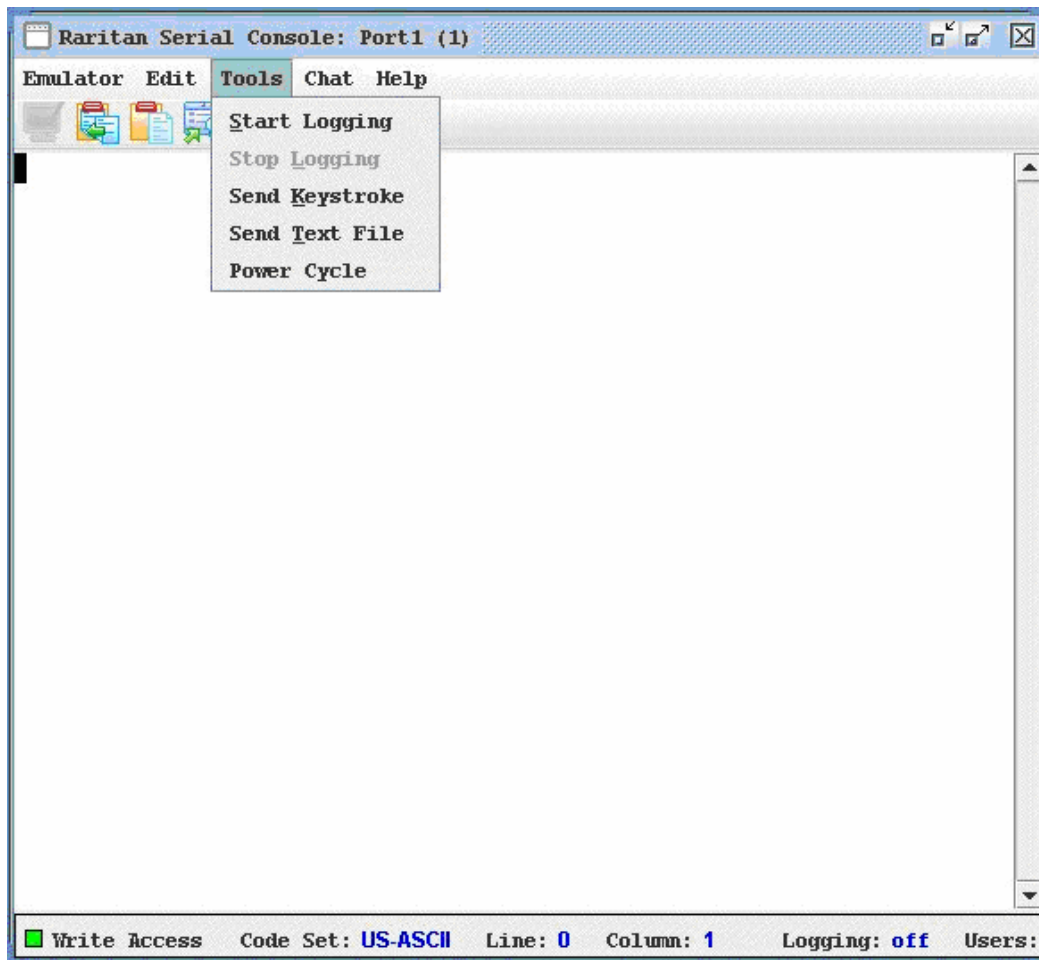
Raritan Serial Console: Port1 (1)

Emulator Edit Tools Chat Help

Start Logging
Stop Logging
Send Keystroke
Send Text File
Power Cycle

Write Access Code Set: US-ASCII Line: 0 Column: 1 Logging: off Users: